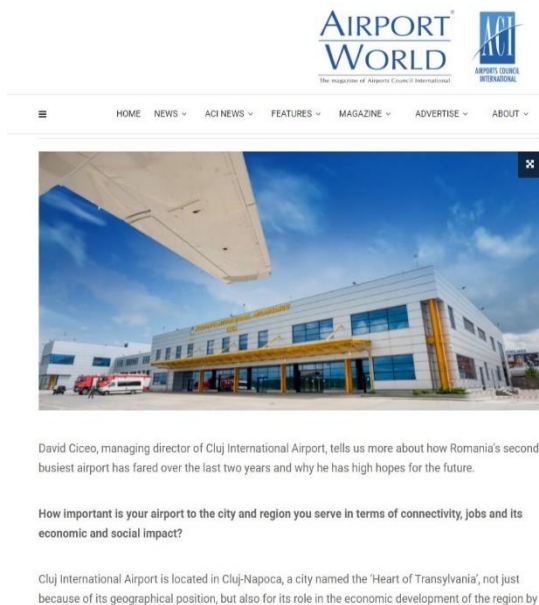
AIRPORT WORLD
The magazine of Airports Council International

ACI
AIRPORTS COUNCIL INTERNATIONAL

≡ HOME NEWS ⌄ ACI NEWS ⌄ FEATURES ⌄ MAGAZINE ⌄ ADVERTISE ⌄ ABOUT ⌄

David Ciceo, managing director of Cluj International Airport, tells us more about how Romania's second busiest airport has fared over the last two years and why he has high hopes for the future.

How important is your airport to the city and region you serve in terms of connectivity, jobs and its economic and social impact?

Cluj International Airport is located in Cluj-Napoca, a city named the 'Heart of Transylvania', not just because of its geographical position, but also for its role in the economic development of the region by